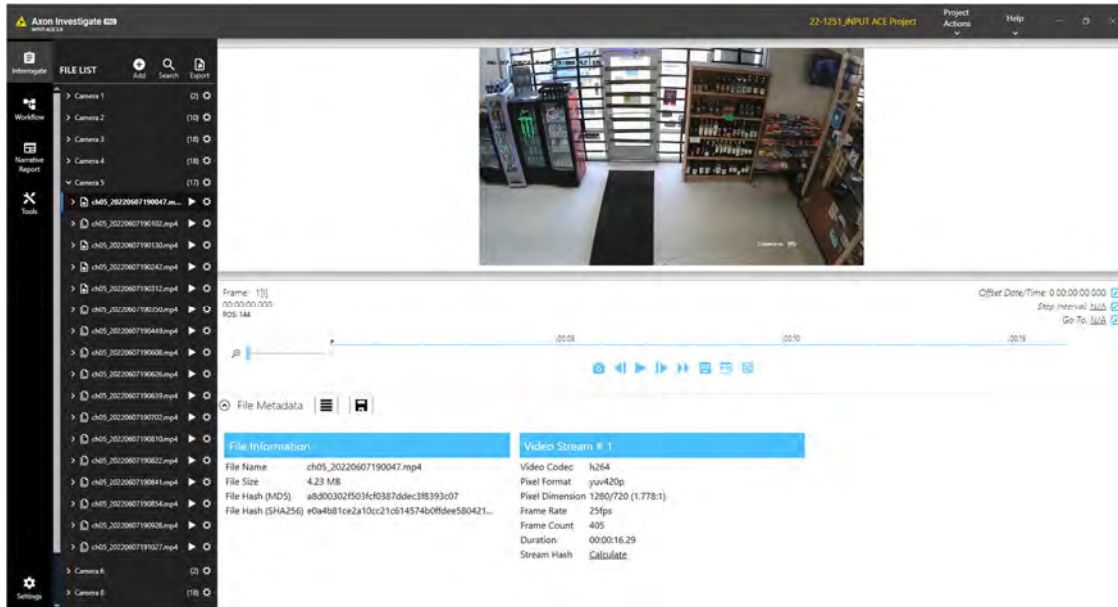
Axon Investigate PRO
INPUT-ACE 3.0

22-1251_INPUT ACE Project
Project Actions
Help

Interrogate
Workflow
Narrative Report
Tools
Settings

FILE LIST
Add
Search
Export

> Camera 1 (2)
> Camera 2 (10)
> Camera 3 (18)
> Camera 4 (18)
v Camera 5 (17)
> ch05_20220607190047.m...
> ch05_20220607190102.mp4
> ch05_20220607190130.mp4
> ch05_20220607190242.mp4
> ch05_20220607190312.mp4
> ch05_20220607190350.mp4
> ch05_20220607190449.mp4
> ch05_20220607190608.mp4
> ch05_20220607190626.mp4
> ch05_20220607190639.mp4
> ch05_20220607190702.mp4
> ch05_20220607190810.mp4
> ch05_20220607190822.mp4
> ch05_20220607190841.mp4
> ch05_20220607190854.mp4
> ch05_20220607190928.mp4
> ch05_20220607191027.mp4
> Camera 6 (2)
> Camera 8 (18)

Camera 05

Frame: 1[I]
00:00:00.000
POS: 144

Offset Date/Time: 0:00:00:00.000
Step Interval: N/A
Go To: N/A

:00:05
:00:10
:00:15

File Metadata

File Information
File Name ch05_20220607190047.mp4
File Size 4.23 MB
File Hash (MD5) a8d00302f503fcf0387ddec3f8393c07
File Hash (SHA256) e0a4b81ce2a10cc21c614574b0ffdee580421...

Video Stream # 1
Video Codec h264
Pixel Format yuv420p
Pixel Dimension 1280/720 (1.778:1)
Frame Rate 25fps
Frame Count 405
Duration 00:00:16.29
Stream Hash Calculate